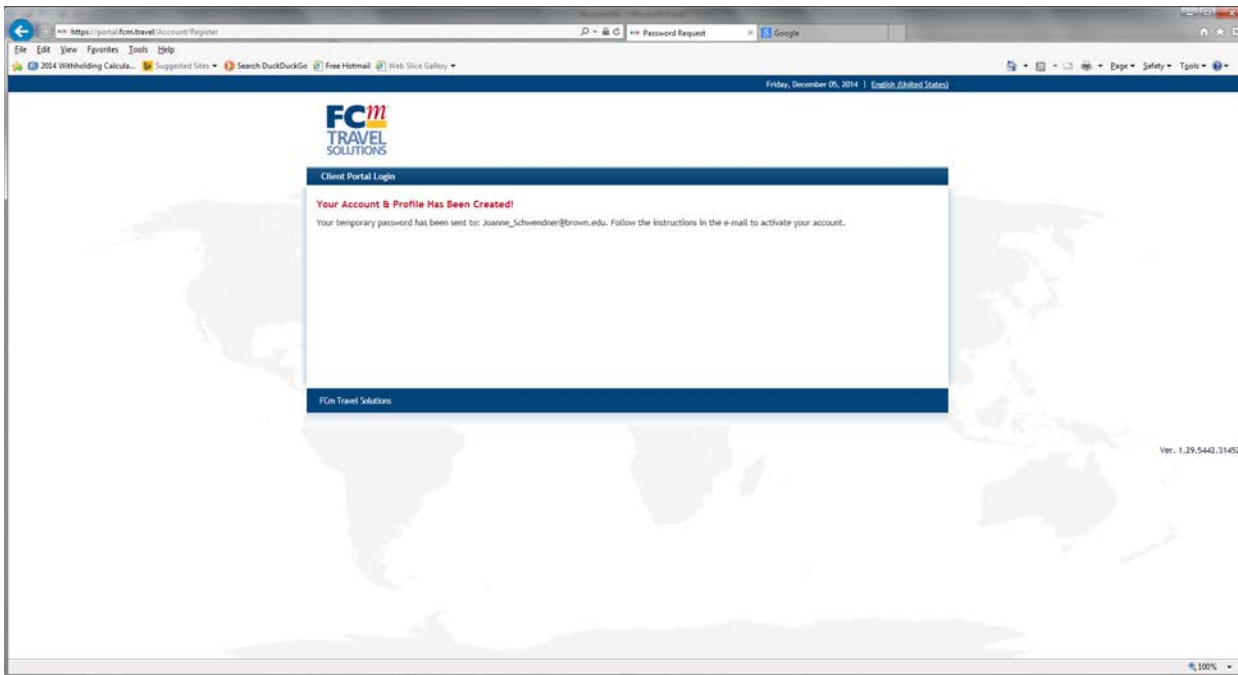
https://portal.fcm.travel/Account/Register
Password Request
Google
File Edit View Favorites Tools Help
2014 Withholding Calcula... Suggested Sites ▾ Search DuckDuckGo Free Hotmail Web Slice Gallery ▾
Page ▾ Safety ▾ Tools ▾

Friday, December 05, 2014 | English (United States)

FCm TRAVEL SOLUTIONS

Client Portal Login

Your Account & Profile Has Been Created!

Your temporary password has been sent to: Joanne_Schwendner@brown.edu. Follow the instructions in the e-mail to activate your account.

FCm Travel Solutions

Ver. 1.29.5442.3145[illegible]

100%